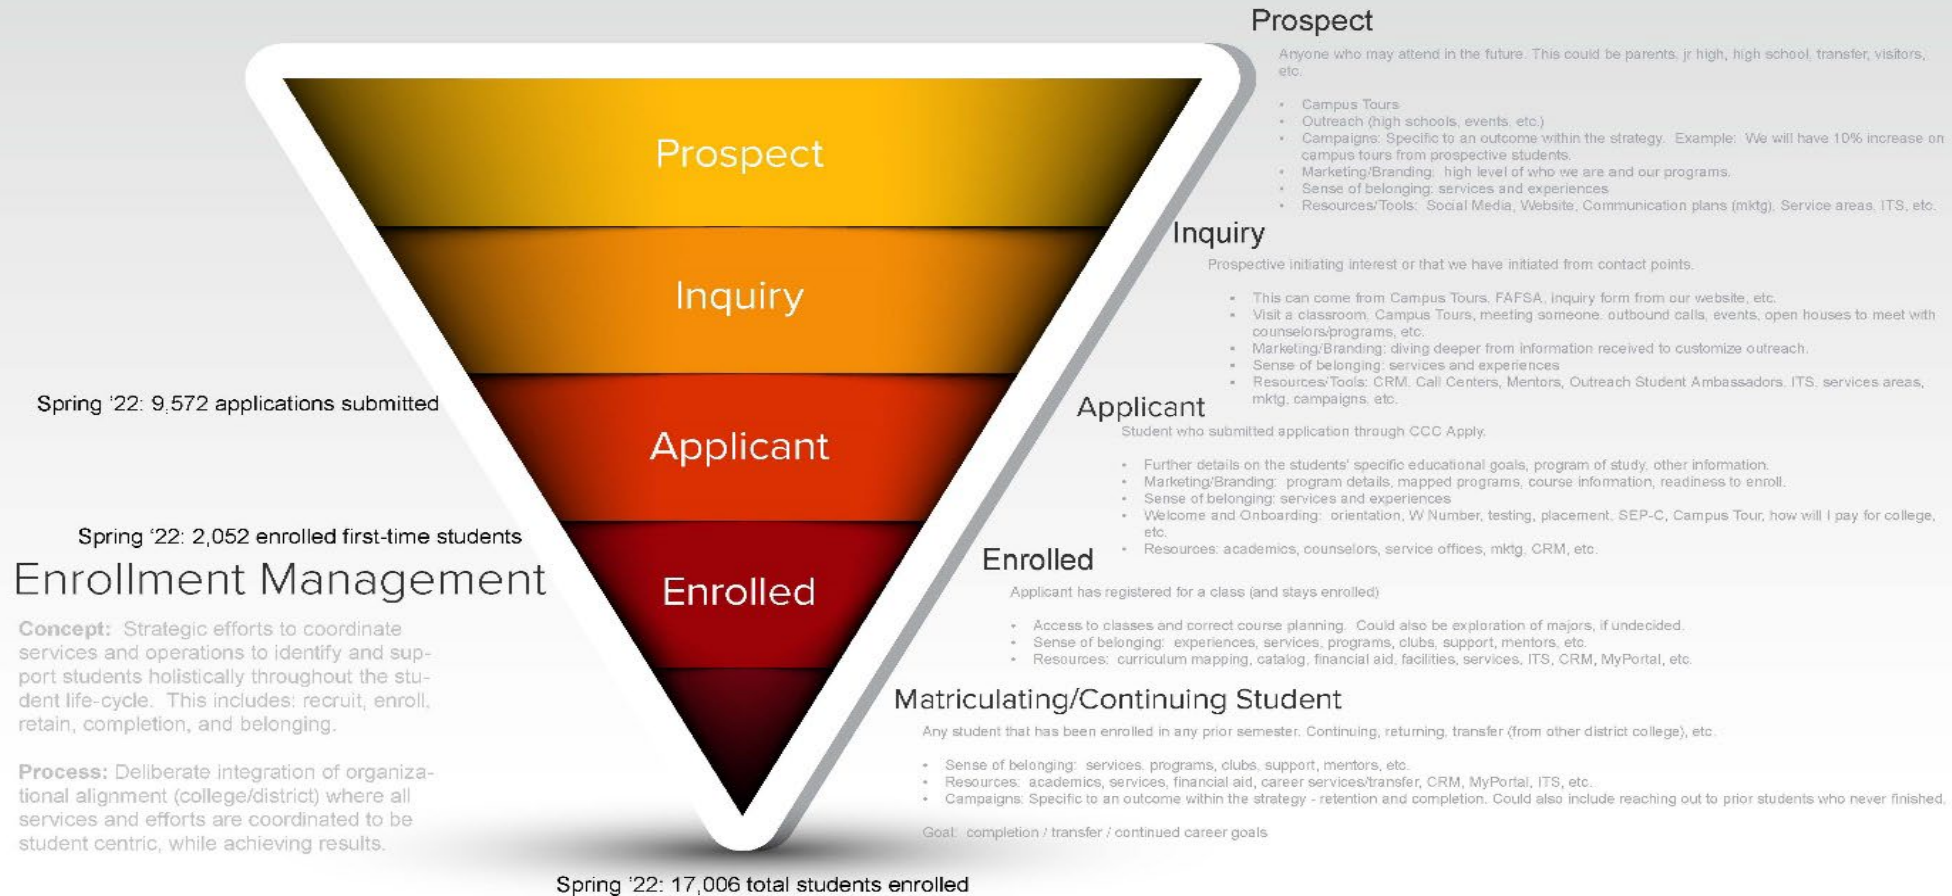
Prospect

Inquiry

Applicant

Enrolled

Spring '22: 9,572 applications submitted

Spring '22: 2,052 enrolled first-time students

Enrollment Management

**Concept:** Strategic efforts to coordinate services and operations to identify and support students holistically throughout the student life-cycle. This includes: recruit, enroll, retain, completion, and belonging.

**Process:** Deliberate integration of organizational alignment (college/district) where all services and efforts are coordinated to be student centric, while achieving results.

Spring '22: 17,006 total students enrolled

Prospect

Anyone who may attend in the future. This could be parents, jr high, high school, transfer, visitors, etc.

- Campus Tours
- Outreach (high schools, events, etc.)
- Campaigns: Specific to an outcome within the strategy. Example: We will have 10% increase on campus tours from prospective students.
- Marketing/Branding: high level of who we are and our programs.
- Sense of belonging: services and experiences
- Resources/Tools: Social Media, Website, Communication plans (mktg), Service areas, ITS, etc.

Inquiry

Prospective initiating interest or that we have initiated from contact points.

- This can come from Campus Tours, FAFSA, Inquiry form from our website, etc.
- Visit a classroom, Campus Tours, meeting someone, outbound calls, events, open houses to meet with counselors/programs, etc.
- Marketing/Branding: diving deeper from information received to customize outreach.
- Sense of belonging: services and experiences
- Resources/Tools: CRM, Call Centers, Mentors, Outreach Student Ambassadors, ITS, services areas, mktg, campaigns, etc.

Applicant

Student who submitted application through CCC Apply.

- Further details on the students' specific educational goals, program of study, other information.
- Marketing/Branding: program details, mapped programs, course information, readiness to enroll.
- Sense of belonging: services and experiences
- Welcome and Onboarding: orientation, W Number, testing, placement, SEP-C, Campus Tour, how will I pay for college, etc.
- Resources: academics, counselors, service offices, mktg, CRM, etc.

Enrolled

Applicant has registered for a class (and stays enrolled)

- Access to classes and correct course planning. Could also be exploration of majors, if undecided.
- Sense of belonging: experiences, services, programs, clubs, support, mentors, etc.
- Resources: curriculum mapping, catalog, financial aid, facilities, services, ITS, CRM, MyPortal, etc.

Matriculating/Continuing Student

Any student that has been enrolled in any prior semester. Continuing, returning, transfer (from other district college), etc.

- Sense of belonging: services, programs, clubs, support, mentors, etc.
- Resources: academics, services, financial aid, career services/transfer, CRM, MyPortal, ITS, etc.
- Campaigns: Specific to an outcome within the strategy - retention and completion. Could also include reaching out to prior students who never finished.

Goal: completion / transfer / continued career goals